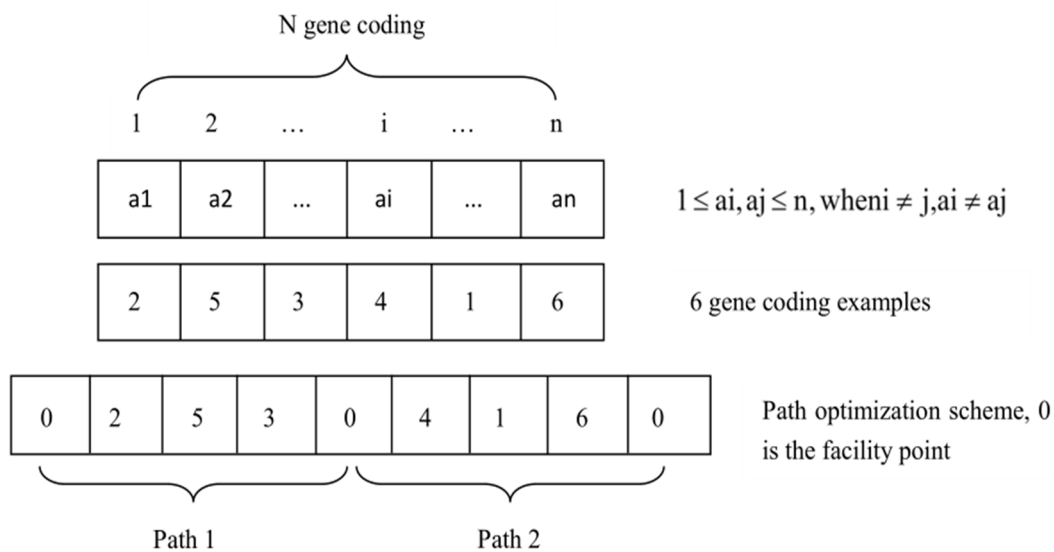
N gene coding

1 2 … i … n

| a1 | a2 | … | ai | … | an |
|---|---|---|---|---|---|

$1 \leq ai, aj \leq n, wheni \neq j, ai \neq aj$

| 2 | 5 | 3 | 4 | 1 | 6 |
|---|---|---|---|---|---|

6 gene coding examples

| 0 | 2 | 5 | 3 | 0 | 4 | 1 | 6 | 0 |
|---|---|---|---|---|---|---|---|---|

Path optimization scheme, 0 is the facility point

Path 1

Path 2